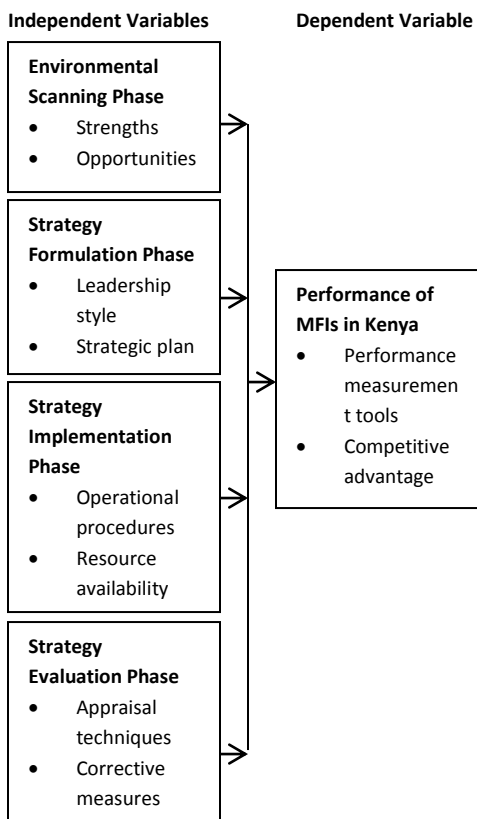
Independent Variables

Dependent Variable

Environmental Scanning Phase
- Strengths
- Opportunities

Strategy Formulation Phase
- Leadership style
- Strategic plan

Strategy Implementation Phase
- Operational procedures
- Resource availability

Strategy Evaluation Phase
- Appraisal techniques
- Corrective measures

Performance of MFIs in Kenya
- Performance measurement tools
- Competitive advantage